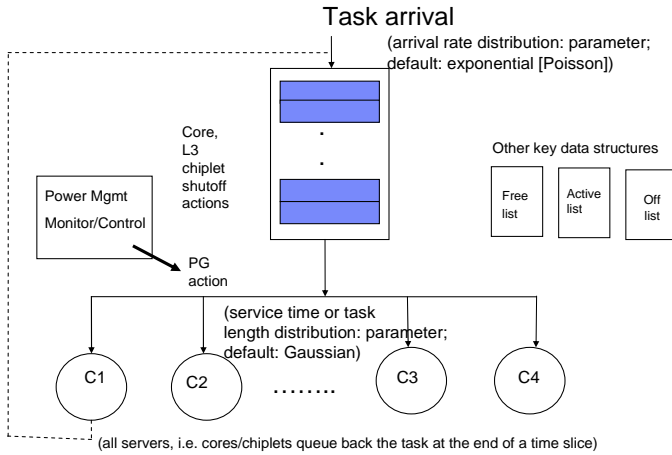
Task arrival

(arrival rate distribution: parameter; default: exponential [Poisson])

Core, L3 chiplet shutoff actions

.
.

Other key data structures

Free list

Active list

Off list

Power Mgmt

Monitor/Control

PG action

(service time or task length distribution: parameter; default: Gaussian)

C1

C2

……..

C3

C4

(all servers, i.e. cores/chiplets queue back the task at the end of a time slice)